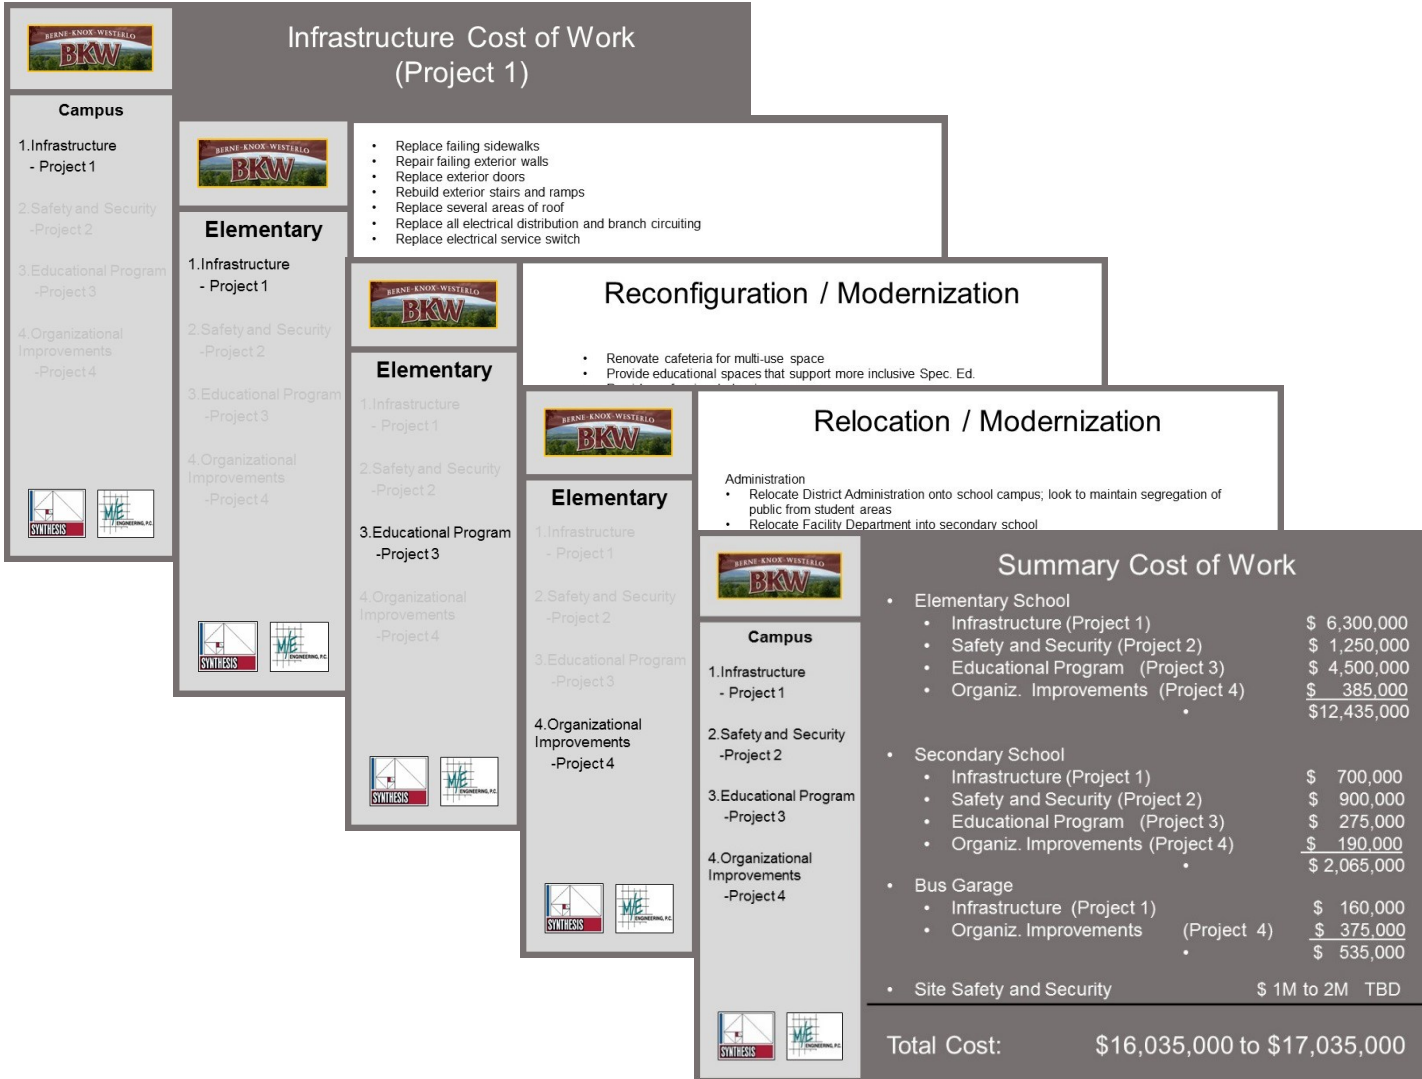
BERNE-KNOX-WESTERLO BKW

Infrastructure Cost of Work (Project 1)

Campus

1.Infrastructure
- Project 1

2.Safety and Security
-Project 2

3.Educational Program
-Project 3

4.Organizational Improvements
-Project 4

SYNTHESIS

ME ENGINEERING, P.C.

BERNE-KNOX-WESTERLO BKW

- Replace failing sidewalks
- Repair failing exterior walls
- Replace exterior doors
- Rebuild exterior stairs and ramps
- Replace several areas of roof
- Replace all electrical distribution and branch circuiting
- Replace electrical service switch

Elementary

1.Infrastructure
- Project 1

2.Safety and Security
-Project 2

3.Educational Program
-Project 3

4.Organizational Improvements
-Project 4

SYNTHESIS

ME ENGINEERING, P.C.

BERNE-KNOX-WESTERLO BKW

Reconfiguration / Modernization

- Renovate cafeteria for multi-use space
- Provide educational spaces that support more inclusive Spec. Ed.

Elementary

1.Infrastructure
- Project 1

2.Safety and Security
-Project 2

3.Educational Program
-Project 3

4.Organizational Improvements
-Project 4

SYNTHESIS

ME ENGINEERING, P.C.

BERNE-KNOX-WESTERLO BKW

Relocation / Modernization

Administration
- Relocate District Administration onto school campus; look to maintain segregation of public from student areas
- Relocate Facility Department into secondary school

Elementary

1.Infrastructure
- Project 1

2.Safety and Security
-Project 2

3.Educational Program
-Project 3

4.Organizational Improvements
-Project 4

SYNTHESIS

ME ENGINEERING, P.C.

BERNE-KNOX-WESTERLO BKW

Campus

1.Infrastructure
- Project 1

2.Safety and Security
-Project 2

3.Educational Program
-Project 3

4.Organizational Improvements
-Project 4

SYNTHESIS

ME ENGINEERING, P.C.

Summary Cost of Work

- Elementary School
  - Infrastructure (Project 1) $ 6,300,000
  - Safety and Security (Project 2) $ 1,250,000
  - Educational Program (Project 3) $ 4,500,000
  - Organiz. Improvements (Project 4) $ 385,000
  - $12,435,000

- Secondary School
  - Infrastructure (Project 1) $ 700,000
  - Safety and Security (Project 2) $ 900,000
  - Educational Program (Project 3) $ 275,000
  - Organiz. Improvements (Project 4) $ 190,000
  - $ 2,065,000

- Bus Garage
  - Infrastructure (Project 1) $ 160,000
  - Organiz. Improvements (Project 4) $ 375,000
  - $ 535,000

- Site Safety and Security $ 1M to 2M TBD

Total Cost: $16,035,000 to $17,035,000